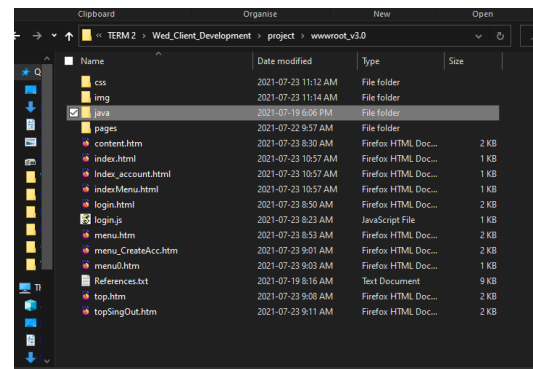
Clipboard Organise New Open

« TERM 2 › Wed_Client_Development › project › wwwroot_v3.0

Q

TI

| Name | Date modified | Type | Size |
|---|---|---|---|
| css | 2021-07-23 11:12 AM | File folder | |
| img | 2021-07-23 11:14 AM | File folder | |
| java | 2021-07-19 6:06 PM | File folder | |
| pages | 2021-07-22 9:57 AM | File folder | |
| content.htm | 2021-07-23 8:30 AM | Firefox HTML Doc... | 2 KB |
| index.html | 2021-07-23 10:57 AM | Firefox HTML Doc... | 1 KB |
| Index_account.html | 2021-07-23 10:57 AM | Firefox HTML Doc... | 1 KB |
| indexMenu.html | 2021-07-23 10:57 AM | Firefox HTML Doc... | 1 KB |
| login.html | 2021-07-23 8:50 AM | Firefox HTML Doc... | 2 KB |
| login.js | 2021-07-23 8:23 AM | JavaScript File | 1 KB |
| menu.htm | 2021-07-23 8:53 AM | Firefox HTML Doc... | 2 KB |
| menu_CreateAcc.htm | 2021-07-23 9:01 AM | Firefox HTML Doc... | 2 KB |
| menu0.htm | 2021-07-23 9:03 AM | Firefox HTML Doc... | 1 KB |
| References.txt | 2021-07-19 8:16 AM | Text Document | 9 KB |
| top.htm | 2021-07-23 9:08 AM | Firefox HTML Doc... | 2 KB |
| topSingOut.htm | 2021-07-23 9:11 AM | Firefox HTML Doc... | 2 KB |